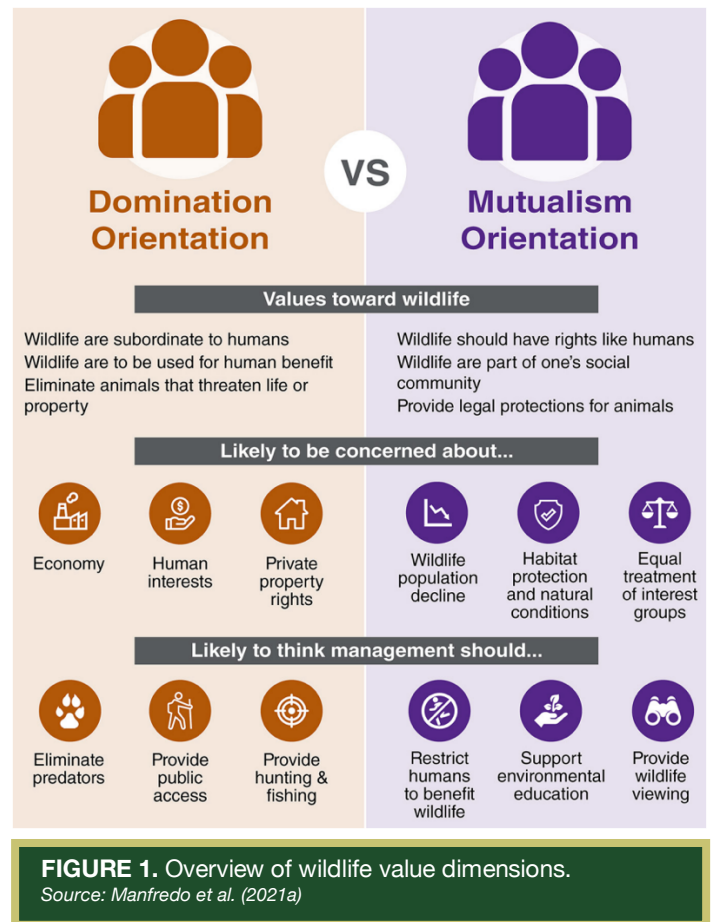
Domination Orientation

VS

Mutualism Orientation

Values toward wildlife

Wildlife are subordinate to humans
Wildlife are to be used for human benefit
Eliminate animals that threaten life or property

Wildlife should have rights like humans
Wildlife are part of one's social community
Provide legal protections for animals

Likely to be concerned about...

Economy

Human interests

Private property rights

Wildlife population decline

Habitat protection and natural conditions

Equal treatment of interest groups

Likely to think management should...

Eliminate predators

Provide public access

Provide hunting & fishing

Restrict humans to benefit wildlife

Support environmental education

Provide wildlife viewing

FIGURE 1. Overview of wildlife value dimensions.
Source: Manfredo et al. (2021a)